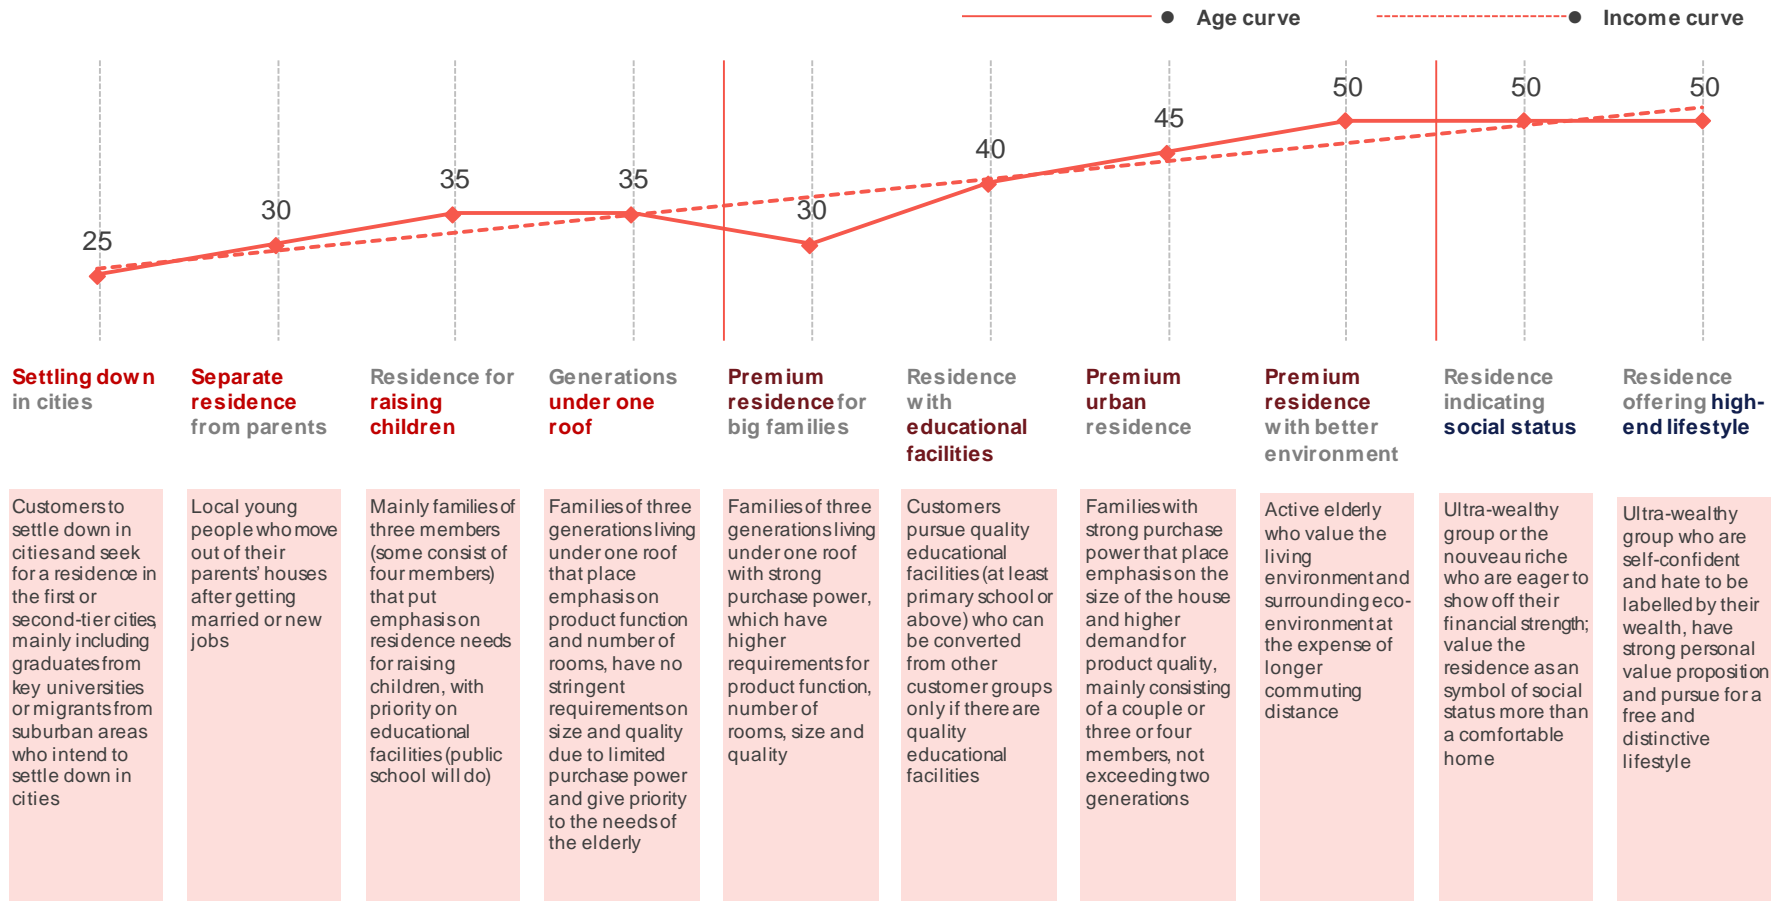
Age curve
Income curve

25
30
35
35
30
40
45
50
50
50

Settling down in cities

Separate residence from parents

Residence for raising children

Generations under one roof

Premium residence for big families

Residence with educational facilities

Premium urban residence

Premium residence with better environment

Residence indicating social status

Residence offering high-end lifestyle

Customers to settle down in cities and seek for a residence in the first or second-tier cities, mainly including graduates from key universities or migrants from suburban areas who intend to settle down in cities

Local young people who move out of their parents' houses after getting married or new jobs

Mainly families of three members (some consist of four members) that put emphasis on residence needs for raising children, with priority on educational facilities (public school will do)

Families of three generations living under one roof that place emphasis on product function and number of rooms, have no stringent requirements on size and quality due to limited purchase power and give priority to the needs of the elderly

Families of three generations living under one roof with strong purchase power, which have higher requirements for product function, number of rooms, size and quality

Customers pursue quality educational facilities (at least primary school or above) who can be converted from other customer groups only if there are quality educational facilities

Families with strong purchase power that place emphasis on the size of the house and higher demand for product quality, mainly consisting of a couple or three or four members, not exceeding two generations

Active elderly who value the living environment and surrounding eco-environment at the expense of longer commuting distance

Ultra-wealthy group or the nouveau riche who are eager to show off their financial strength; value the residence as an symbol of social status more than a comfortable home

Ultra-wealthy group who are self-confident and hate to be labelled by their wealth, have strong personal value proposition and pursue for a free and distinctive lifestyle